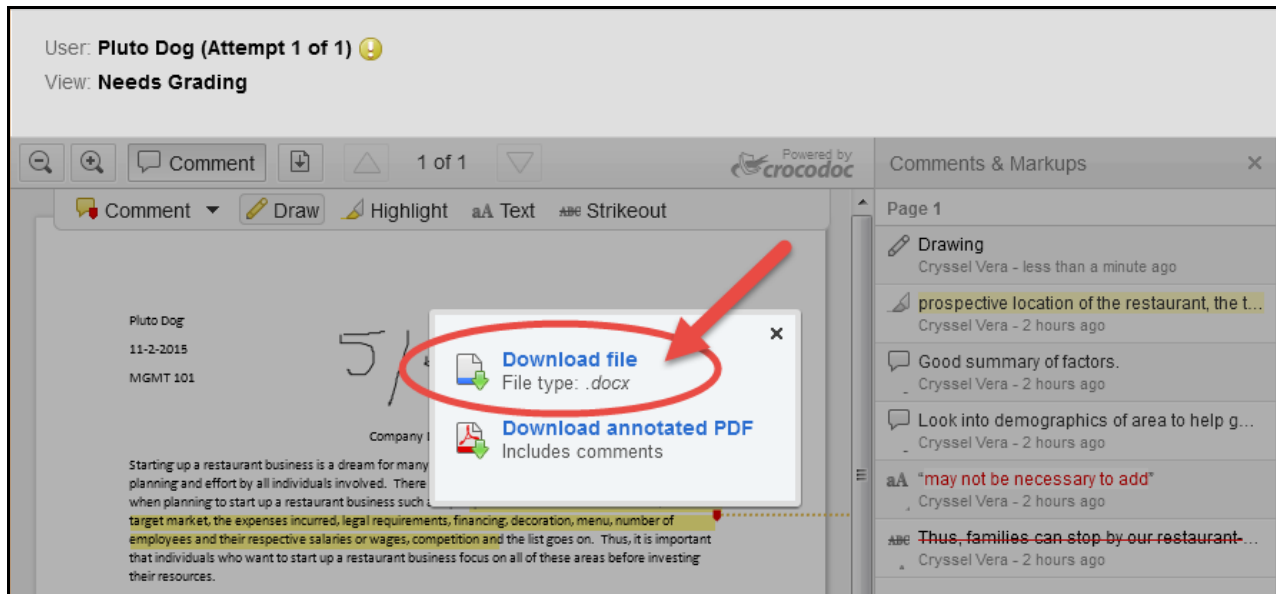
User: **Pluto Dog (Attempt 1 of 1)**
View: **Needs Grading**

Comment 1 of 1 Powered by crocodoc

Comment Draw Highlight aA Text ABC Strikeout

Pluto Dog
11-2-2015
MGMT 101

Company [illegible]

Starting up a restaurant business is a dream for many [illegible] planning and effort by all individuals involved. There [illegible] when planning to start up a restaurant business such a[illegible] target market, the expenses incurred, legal requirements, financing, decoration, menu, number of employees and their respective salaries or wages, competition and the list goes on. Thus, it is important that individuals who want to start up a restaurant business focus on all of these areas before investing their resources.

Download file
File type: .docx

Download annotated PDF
Includes comments

Comments & Markups

Page 1

Drawing
Cryssel Vera - less than a minute ago

prospective location of the restaurant, the t...
Cryssel Vera - 2 hours ago

Good summary of factors.
Cryssel Vera - 2 hours ago

Look into demographics of area to help g...
Cryssel Vera - 2 hours ago

aA "may not be necessary to add"
Cryssel Vera - 2 hours ago

ABC Thus, families can stop by our restaurant-...
Cryssel Vera - 2 hours ago